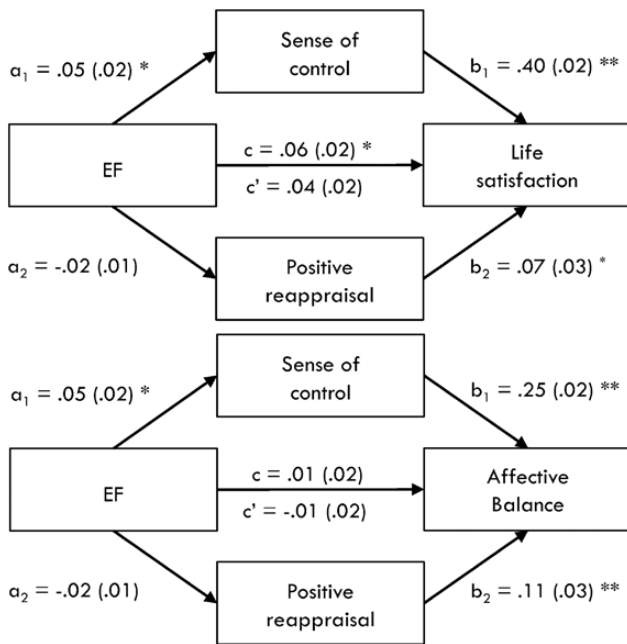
Sense of control

$a_1$ = .05 (.02) *

$b_1$ = .40 (.02) **

EF

c = .06 (.02) *

c' = .04 (.02)

Life satisfaction

$a_2$ = -.02 (.01)

Positive reappraisal

$b_2$ = .07 (.03) *

Sense of control

$a_1$ = .05 (.02) *

$b_1$ = .25 (.02) **

EF

c = .01 (.02)

c' = -.01 (.02)

Affective Balance

$a_2$ = -.02 (.01)

Positive reappraisal

$b_2$ = .11 (.03) **